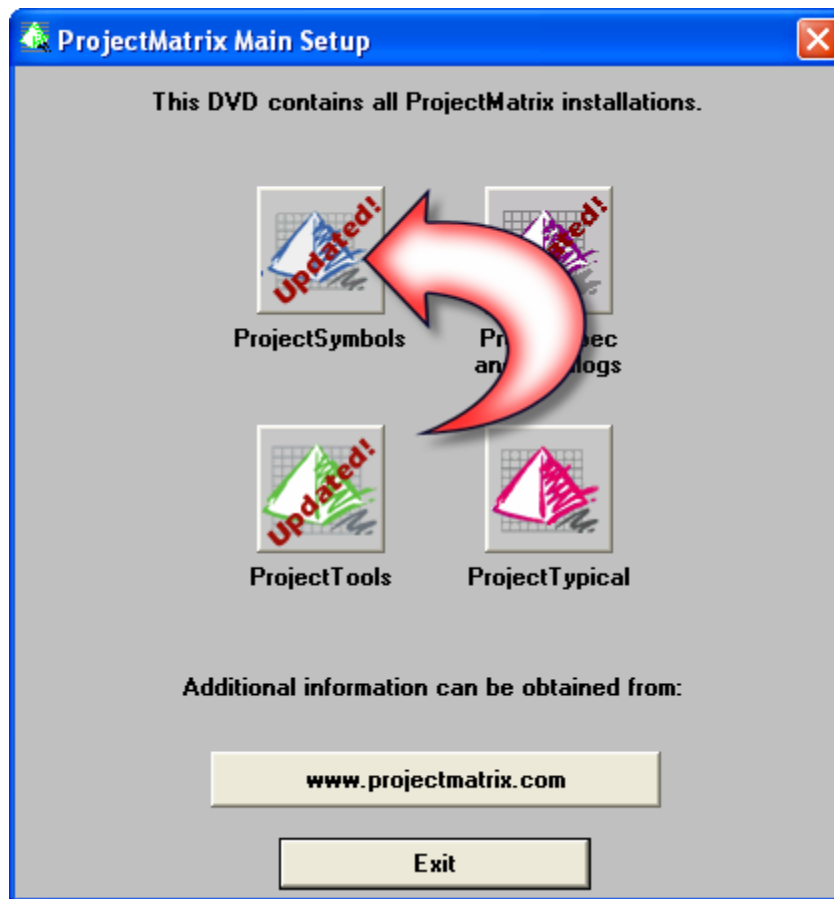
ProjectMatrix Main Setup

This DVD contains all ProjectMatrix installations.

Updated!

ProjectSymbols

Updated!

Pr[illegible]ec an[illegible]logs

Updated!

ProjectTools

ProjectTypical

Additional information can be obtained from:

www.projectmatrix.com

Exit